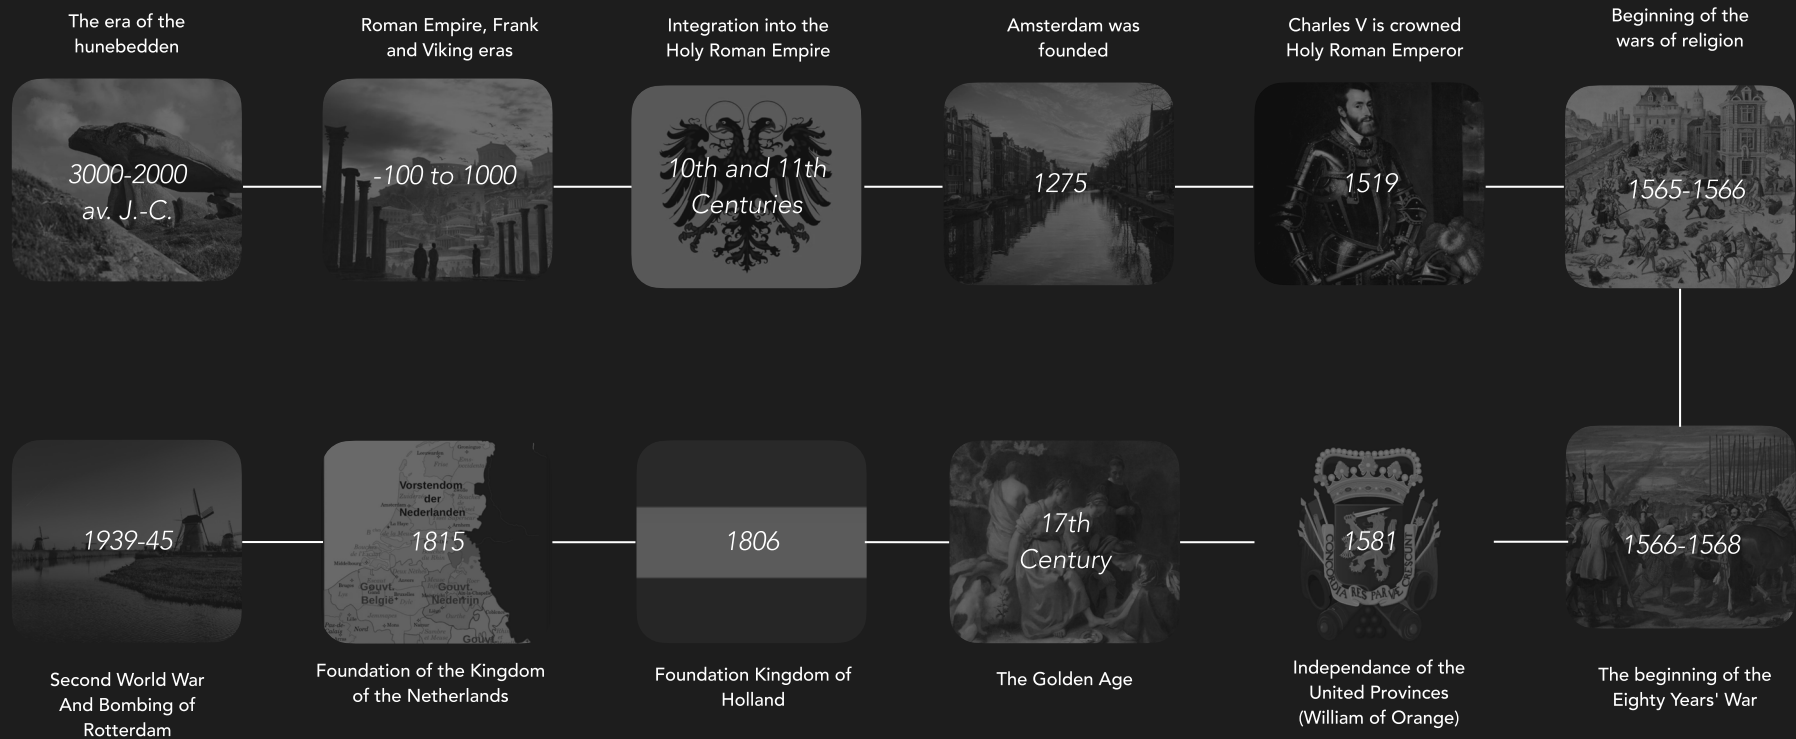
The era of the hunebedden

3000-2000 av. J.-C.

Roman Empire, Frank and Viking eras

-100 to 1000

Integration into the Holy Roman Empire

10th and 11th Centuries

Amsterdam was founded

1275

Charles V is crowned Holy Roman Emperor

1519

Beginning of the wars of religion

1565-1566

1566-1568

The beginning of the Eighty Years' War

1581

CONCORDIA RES PARVAE CRESCUNT

Independance of the United Provinces (William of Orange)

17th Century

The Golden Age

1806

Foundation Kingdom of Holland

Vorstendom der Nederlanden

Geuvt. België

Gouvt. Nederijn

1815

Foundation of the Kingdom of the Netherlands

1939-45

Second World War And Bombing of Rotterdam